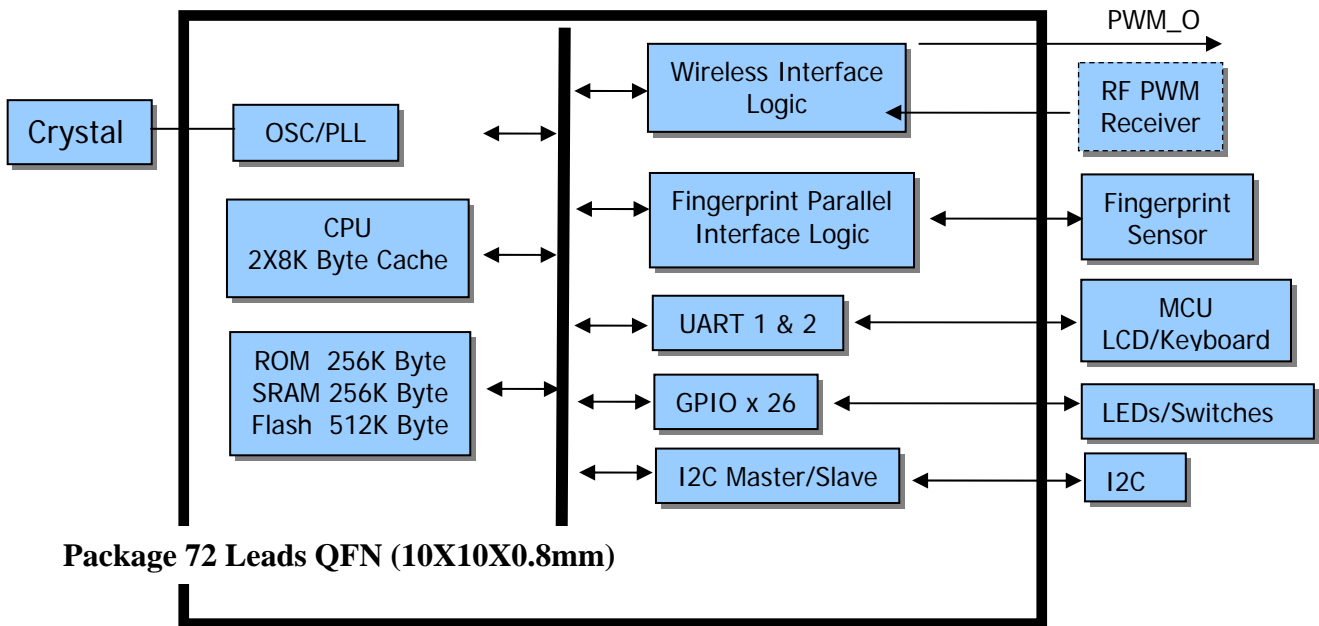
PWM_O

Crystal

OSC/PLL

Wireless Interface Logic

RF PWM Receiver

CPU 2X8K Byte Cache

Fingerprint Parallel Interface Logic

Fingerprint Sensor

UART 1 & 2

MCU LCD/Keyboard

ROM 256K Byte
SRAM 256K Byte
Flash 512K Byte

GPIO x 26

LEDs/Switches

I2C Master/Slave

I2C

Package 72 Leads QFN (10X10X0.8mm)